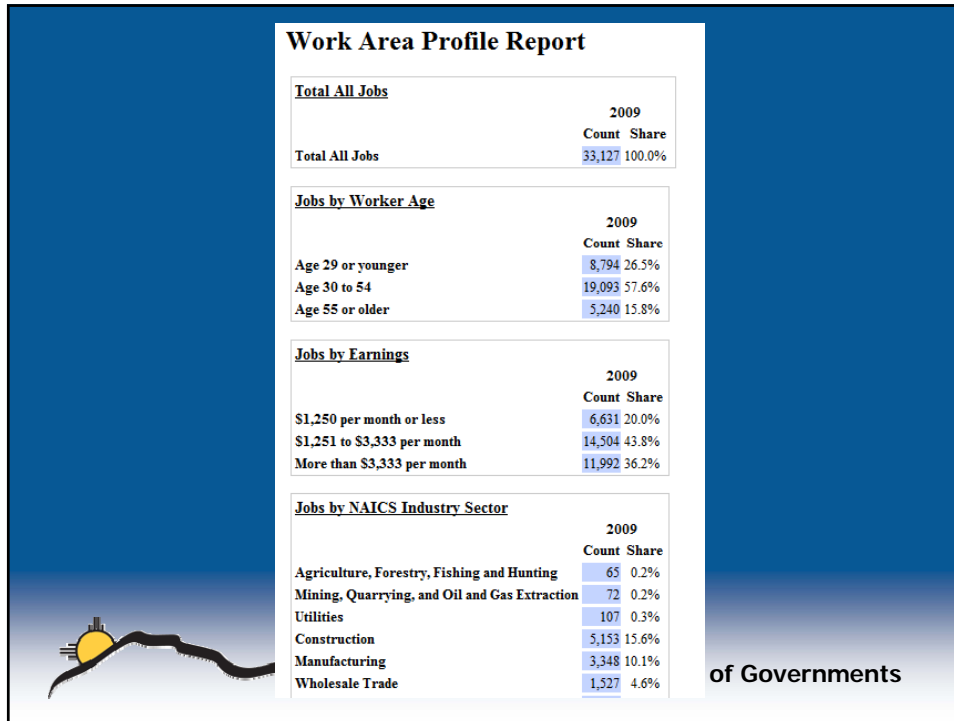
Work Area Profile Report

Total All Jobs

| | 2009 | |
|---|---|---|
| | Count | Share |
| Total All Jobs | 33,127 | 100.0% |

Jobs by Worker Age

| | 2009 | |
|---|---|---|
| | Count | Share |
| Age 29 or younger | 8,794 | 26.5% |
| Age 30 to 54 | 19,093 | 57.6% |
| Age 55 or older | 5,240 | 15.8% |

Jobs by Earnings

| | 2009 | |
|---|---|---|
| | Count | Share |
| $1,250 per month or less | 6,631 | 20.0% |
| $1,251 to $3,333 per month | 14,504 | 43.8% |
| More than $3,333 per month | 11,992 | 36.2% |

Jobs by NAICS Industry Sector

| | 2009 | |
|---|---|---|
| | Count | Share |
| Agriculture, Forestry, Fishing and Hunting | 65 | 0.2% |
| Mining, Quarrying, and Oil and Gas Extraction | 72 | 0.2% |
| Utilities | 107 | 0.3% |
| Construction | 5,153 | 15.6% |
| Manufacturing | 3,348 | 10.1% |
| Wholesale Trade | 1,527 | 4.6% |

of Governments